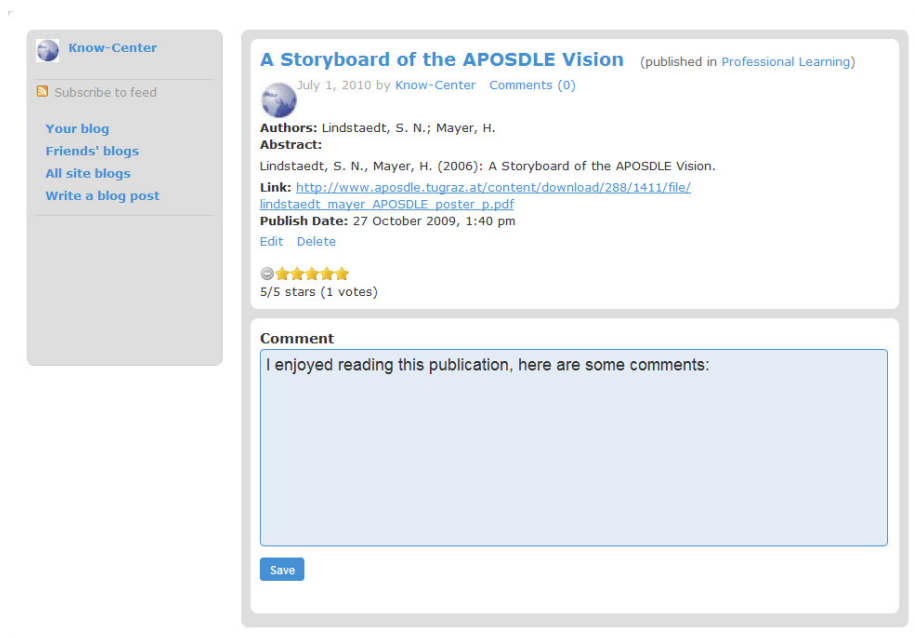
Know-Center

Subscribe to feed

Your blog
Friends' blogs
All site blogs
Write a blog post

A Storyboard of the APOSDLE Vision (published in Professional Learning)

July 1, 2010 by Know-Center Comments (0)

Authors: Lindstaedt, S. N.; Mayer, H.
Abstract:

Lindstaedt, S. N., Mayer, H. (2006): A Storyboard of the APOSDLE Vision.

Link: http://www.aposdle.tugraz.at/content/download/288/1411/file/lindstaedt_mayer_APOSDLE_poster_p.pdf
Publish Date: 27 October 2009, 1:40 pm

Edit Delete

5/5 stars (1 votes)

Comment

I enjoyed reading this publication, here are some comments:

Save